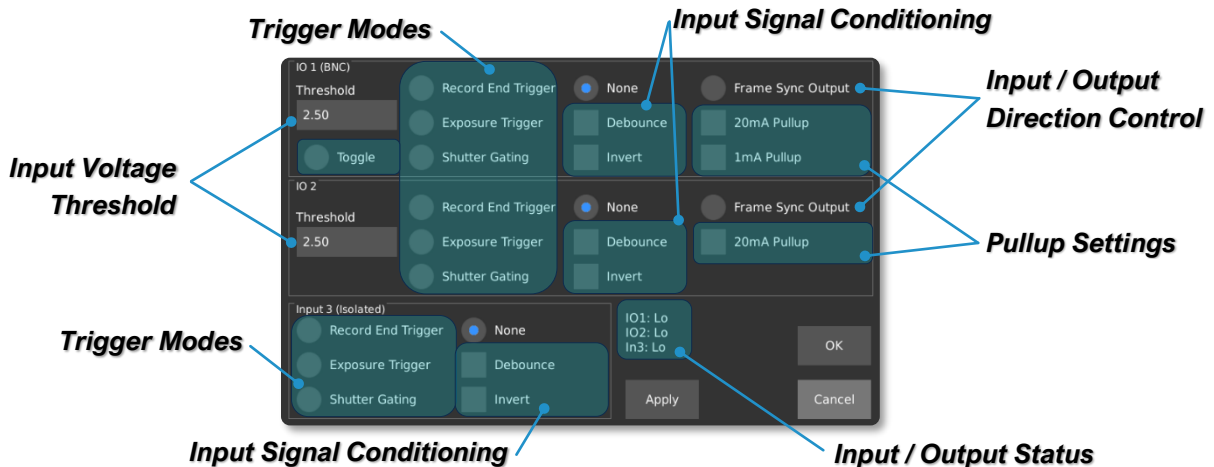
Trigger Modes

Input Signal Conditioning

Input / Output Direction Control

Input Voltage Threshold

IO 1 (BNC)

Threshold

2.50

Toggle

Record End Trigger

Exposure Trigger

Shutter Gating

None

Debounce

Invert

Frame Sync Output

20mA Pullup

1mA Pullup

IO 2

Threshold

2.50

Record End Trigger

Exposure Trigger

Shutter Gating

None

Debounce

Invert

Frame Sync Output

20mA Pullup

Pullup Settings

Trigger Modes

Input 3 (Isolated)

Record End Trigger

Exposure Trigger

Shutter Gating

None

Debounce

Invert

IO1: Lo
IO2: Lo
In3: Lo

OK

Apply

Cancel

Input Signal Conditioning

Input / Output Status